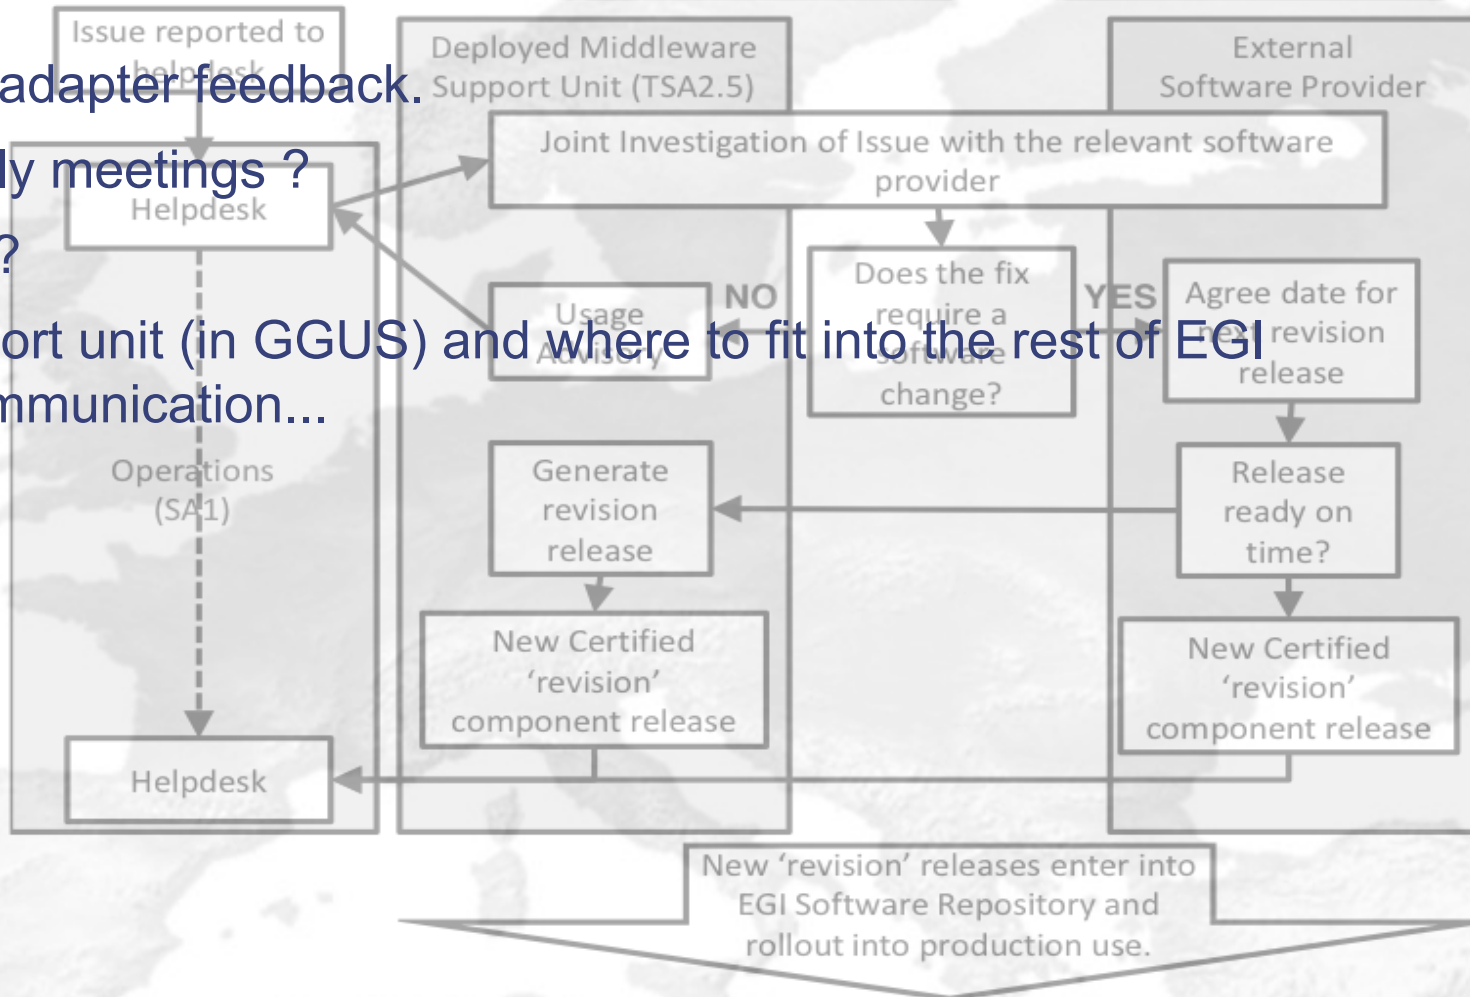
adapter feedback.
ly meetings ?
?
ort unit (in GGUS) and where to fit into the rest of EGI
mmunication...

Issue reported to helpdesk

Deployed Middleware Support Unit (TSA2.5)

External Software Provider

Joint Investigation of Issue with the relevant software provider

Helpdesk

Does the fix require a software change?

NO

YES

Usage Advisory

Agree date for next revision release

Operations (SA1)

Generate revision release

Release ready on time?

New Certified 'revision' component release

New Certified 'revision' component release

Helpdesk

New 'revision' releases enter into EGI Software Repository and rollout into production use.